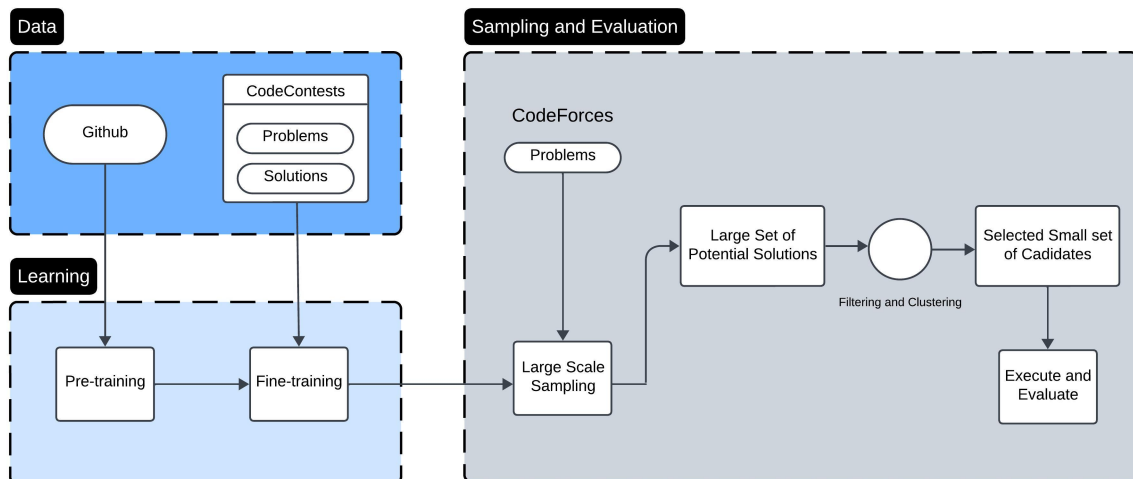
Data

Github

CodeContests

Problems

Solutions

Learning

Pre-training

Fine-training

Sampling and Evaluation

CodeForces

Problems

Large Scale Sampling

Large Set of Potential Solutions

Filtering and Clustering

Selected Small set of Cadidates

Execute and Evaluate